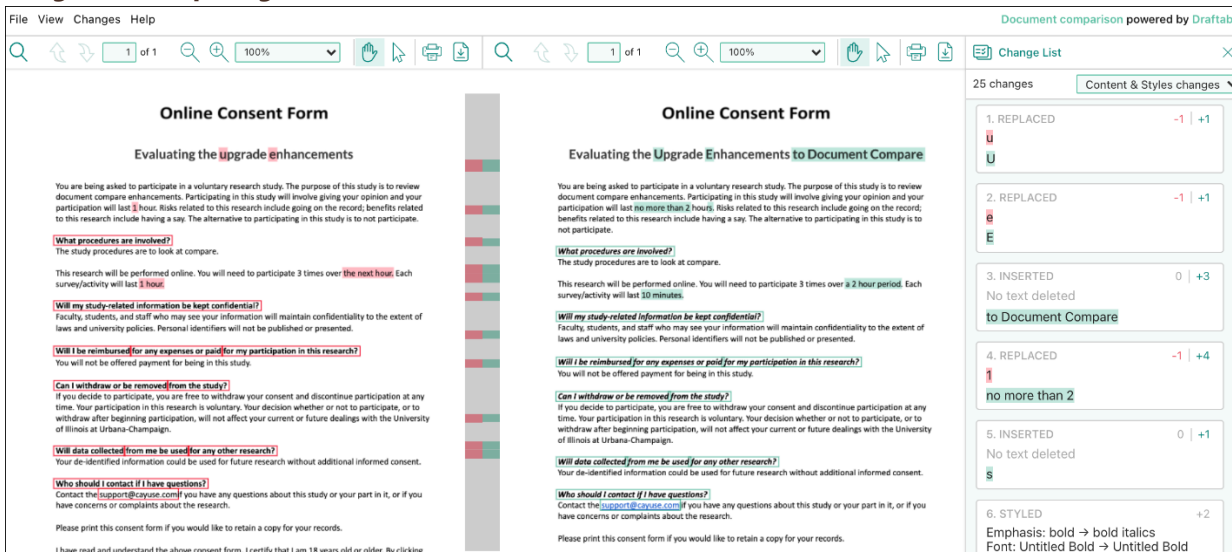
File View Changes Help

Document comparison powered by Draftab

1 of 1 100%

1 of 1 100%

Change List

25 changes

Content & Styles changes

Online Consent Form

Evaluating the upgrade enhancements

You are being asked to participate in a voluntary research study. The purpose of this study is to review document compare enhancements. Participating in this study will involve giving your opinion and your participation will last 1 hour. Risks related to this research include going on the record; benefits related to this research include having a say. The alternative to participating in this study is to not participate.

What procedures are involved?
The study procedures are to look at compare.

This research will be performed online. You will need to participate 3 times over the next hour. Each survey/activity will last 1 hour.

Will my study-related information be kept confidential?
Faculty, students, and staff who may see your information will maintain confidentiality to the extent of laws and university policies. Personal identifiers will not be published or presented.

Will I be reimbursed for any expenses or paid for my participation in this research?
You will not be offered payment for being in this study.

Can I withdraw or be removed from the study?
If you decide to participate, you are free to withdraw your consent and discontinue participation at any time. Your participation in this research is voluntary. Your decision whether or not to participate, or to withdraw after beginning participation, will not affect your current or future dealings with the University of Illinois at Urbana-Champaign.

Will data collected from me be used for any other research?
Your de-identified information could be used for future research without additional informed consent.

Who should I contact if I have questions?
Contact the support@cayuse.com if you have any questions about this study or your part in it, or if you have concerns or complaints about the research.

Please print this consent form if you would like to retain a copy for your records.

I have read and understand the above consent form. I certify that I am 18 years old or older. By clicking

Online Consent Form

Evaluating the Upgrade Enhancements to Document Compare

You are being asked to participate in a voluntary research study. The purpose of this study is to review document compare enhancements. Participating in this study will involve giving your opinion and your participation will last no more than 2 hours. Risks related to this research include going on the record; benefits related to this research include having a say. The alternative to participating in this study is to not participate.

What procedures are involved?
The study procedures are to look at compare.

This research will be performed online. You will need to participate 3 times over a 2 hour period. Each survey/activity will last 10 minutes.

Will my study-related information be kept confidential?
Faculty, students, and staff who may see your information will maintain confidentiality to the extent of laws and university policies. Personal identifiers will not be published or presented.

Will I be reimbursed for any expenses or paid for my participation in this research?
You will not be offered payment for being in this study.

Can I withdraw or be removed from the study?
If you decide to participate, you are free to withdraw your consent and discontinue participation at any time. Your participation in this research is voluntary. Your decision whether or not to participate, or to withdraw after beginning participation, will not affect your current or future dealings with the University of Illinois at Urbana-Champaign.

Will data collected from me be used for any other research?
Your de-identified information could be used for future research without additional informed consent.

Who should I contact if I have questions?
Contact the support@cayuse.com if you have any questions about this study or your part in it, or if you have concerns or complaints about the research.

Please print this consent form if you would like to retain a copy for your records.

1. REPLACED -1 | +1
u
U

2. REPLACED -1 | +1
e
E

3. INSERTED 0 | +3
No text deleted
to Document Compare

4. REPLACED -1 | +4
1
no more than 2

5. INSERTED 0 | +1
No text deleted
s

6. STYLED +2
Emphasis: bold → bold italics
Font: Untitled Bold → Untitled Bold